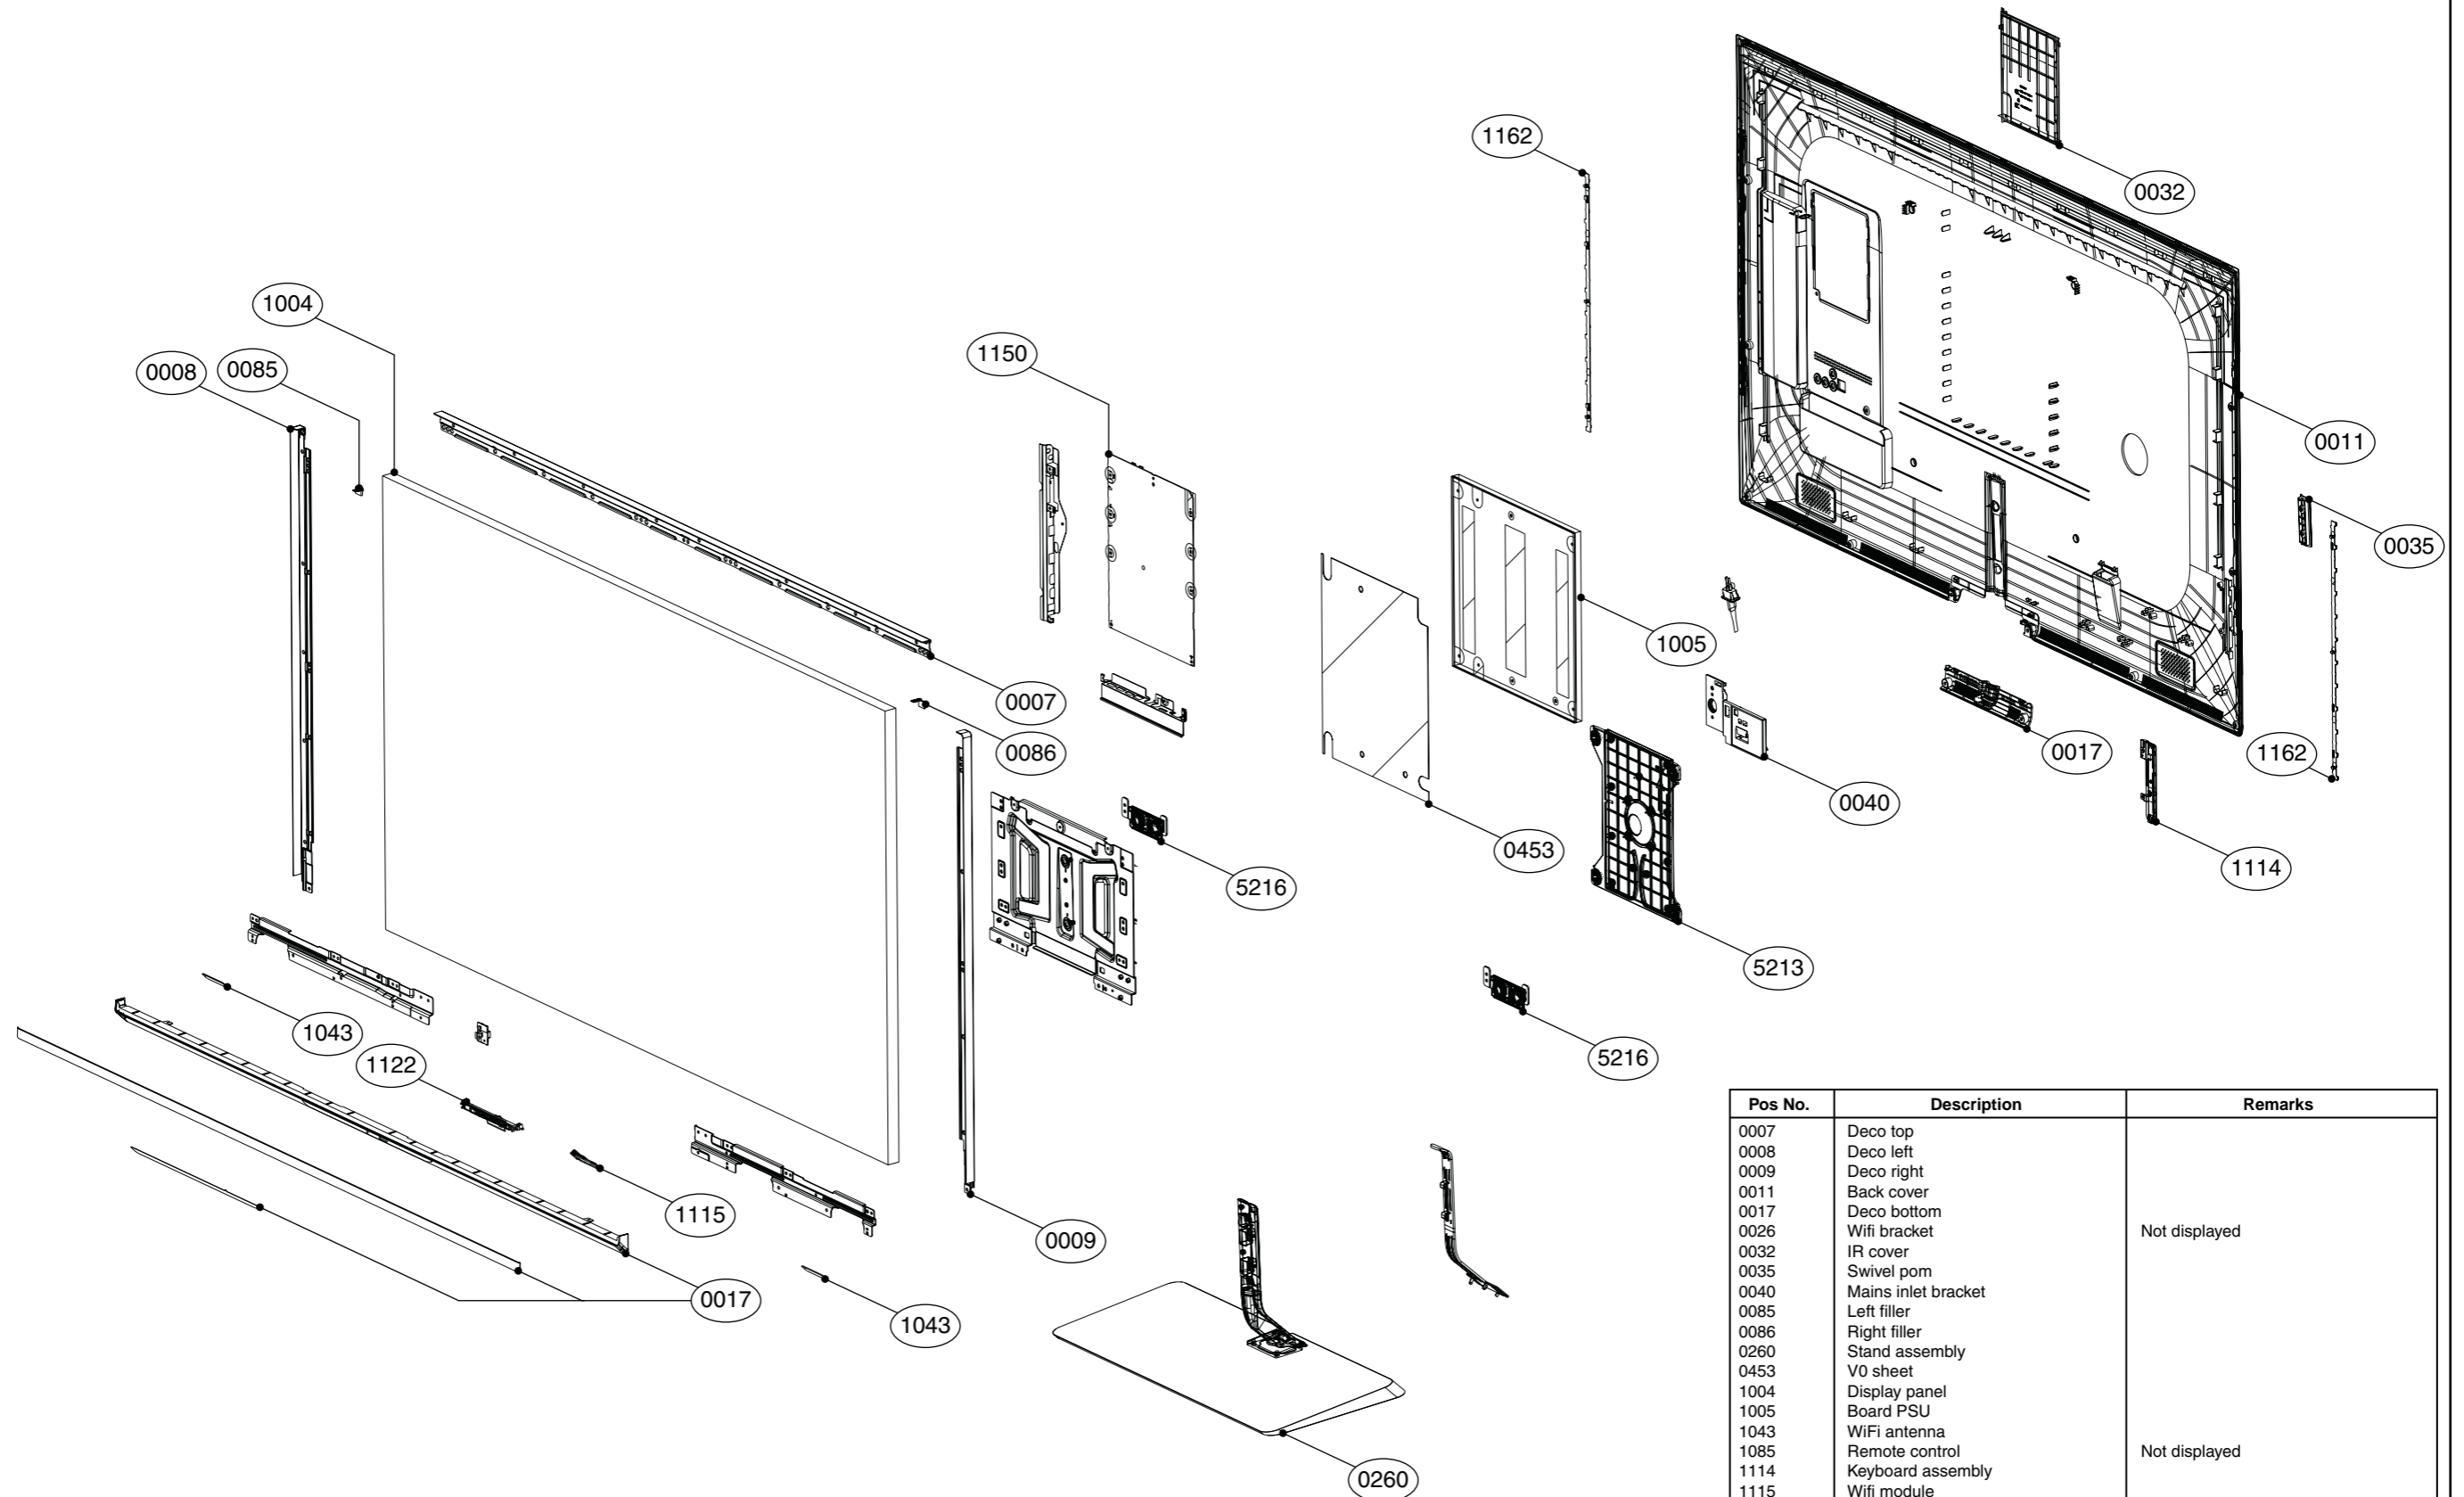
1162
0032
1004
1150
0011
0008
0085
0035
1005
0007
0086
0017
1162
0040
5216
0453
1114
5213
1043
5216
1122
1115
0009
0017
1043
0260

| Pos No. | Description | Remarks |
|---|---|---|
| 0007 | Deco top | |
| 0008 | Deco left | |
| 0009 | Deco right | |
| 0011 | Back cover | |
| 0017 | Deco bottom | |
| 0026 | Wifi bracket | Not displayed |
| 0032 | IR cover | |
| 0035 | Swivel pom | |
| 0040 | Mains inlet bracket | |
| 0085 | Left filler | |
| 0086 | Right filler | |
| 0260 | Stand assembly | |
| 0453 | V0 sheet | |
| 1004 | Display panel | |
| 1005 | Board PSU | |
| 1043 | WiFi antenna | |
| 1085 | Remote control | Not displayed |
| 1114 | Keyboard assembly | |
| 1115 | Wifi module | |